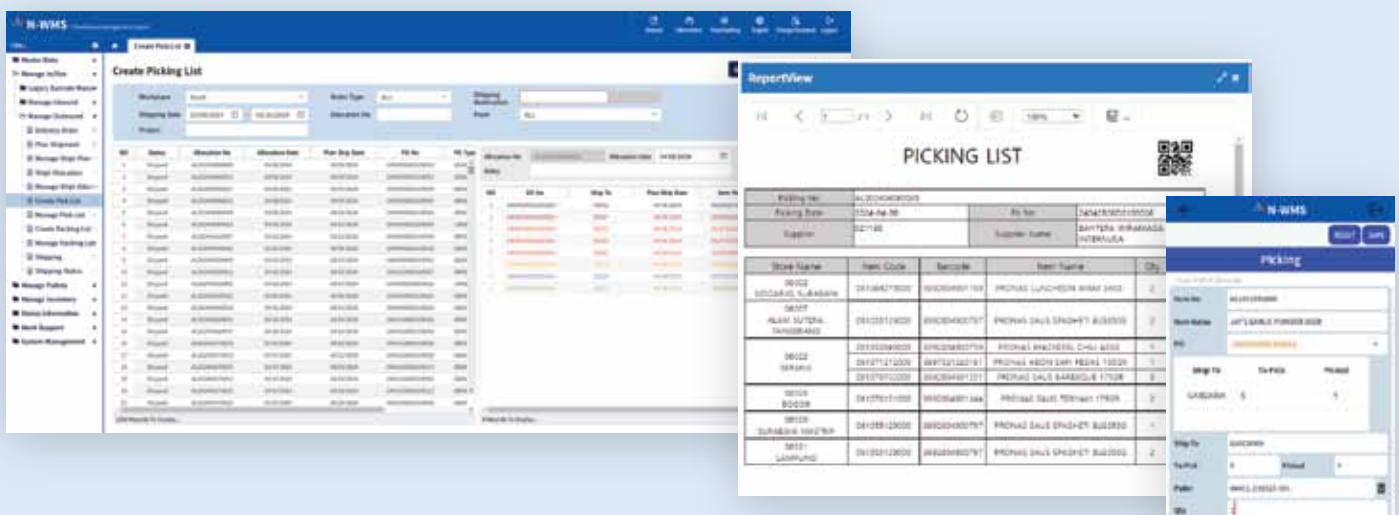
N-WMS

Create Pick List

Master Data
Manage In/Out
Manage Inbound
Manage Outbound
Delivery Order
Plan Shipment
Manage Shipt Plan
Shipt Allocation
Create Pick List
Manage Pick List
Create Packing List
Manage Packing List
Shipping
Shipping Status
Manage Pallets
Manage Inventory
Status Information
Work Support
System Management

Create Picking List

Workplace
Order Type
Shipping Destination
Shipping Date
Allocation No
Point
Project

Status
Allocation No
Allocation Date
Plan Ship Date
PO No

RepertView

PICKING LIST

| Picking No | AL2024040600S |  |  |
|---|---|---|---|
| Picking Date | 2024-04-30 | PO No | 240405050100S |
| Supplier | 0214S | Supplier Name | BANTERA WIRAMAGA INTERAUSA |

| Store Name | Item Code | Barcode | Item Name | Qty |
|---|---|---|---|---|
| 06002 SIDOARJO, SURABAYA | 0S1084270000 | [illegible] | PRONAS LUNCHEON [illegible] | 2 |
| 06007 ALAM SUTERA TANGERANG | 0S1055120000 | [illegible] | PRONAS SAUS SPAGHETI BOLOGNA | 2 |
| 06022 SERANG | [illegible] | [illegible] | PRONAS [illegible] | 1 |
|  | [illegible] | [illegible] | PRONAS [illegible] | 1 |
|  | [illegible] | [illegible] | PRONAS SAUS BARBEQUE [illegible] | 2 |
| 06025 BOGOR | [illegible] | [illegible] | PRONAS SAUS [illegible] | 3 |
| 06039 SURABAYA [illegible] | 0S1055120000 | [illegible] | PRONAS SAUS SPAGHETI BOLOGNA | 1 |
| 06051 LAMPUNG | 0S1055120000 | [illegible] | PRONAS SAUS SPAGHETI BOLOGNA | 2 |

N-WMS
RESET SAVE
Picking
Store No
Item Name
Ship To
To Pick
Picked
SABDAYA 5 5
Ship To
To Pick
Picked
Pallet
Qty